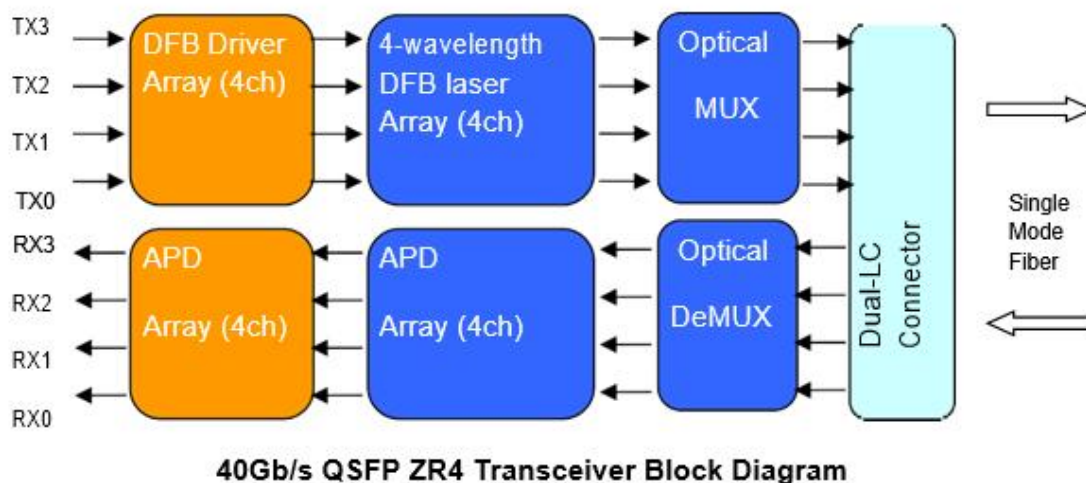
TX3
TX2
TX1
TX0

DFB Driver Array (4ch)

4-wavelength DFB laser Array (4ch)

Optical MUX

RX3
RX2
RX1
RX0

APD Array (4ch)

APD Array (4ch)

Optical DeMUX

Dual-LC Connector

Single Mode Fiber

40Gb/s QSFP ZR4 Transceiver Block Diagram